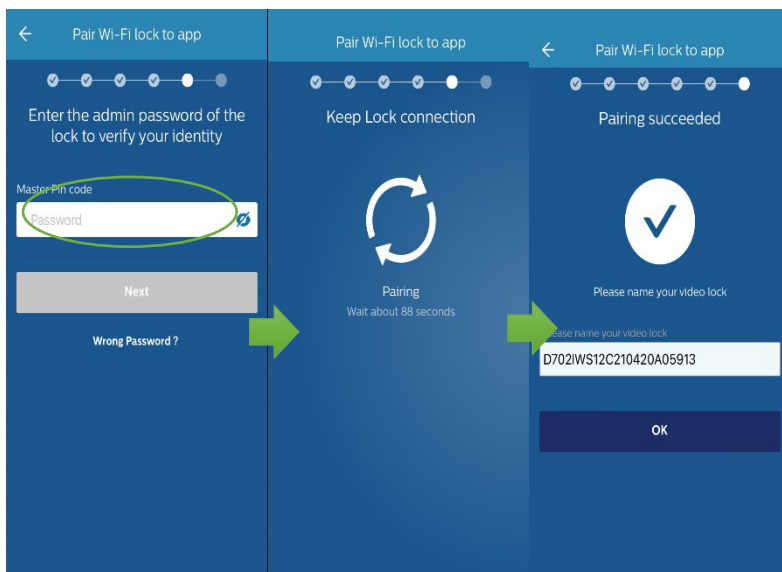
Pair Wi-Fi lock to app

Enter the admin password of the lock to verify your identity

Master Pin code

Password

Next

Wrong Password ?

Pair Wi-Fi lock to app

Keep Lock connection

Pairing

Wait about 88 seconds

Pair Wi-Fi lock to app

Pairing succeeded

Please name your video lock

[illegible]ease name your video lock

D702IWS12C210420A05913

OK